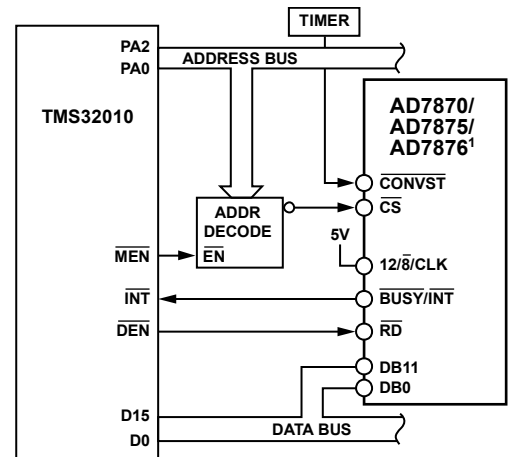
TIMER
PA2
PA0
ADDRESS BUS
TMS32010
AD7870/
AD7875/
AD7876$^1$
$\overline{CONVST}$
ADDR
DECODE
$\overline{CS}$
$\overline{EN}$
5V
$\overline{MEN}$
$12/\overline{8}/CLK$
$\overline{INT}$
$BUSY/\overline{INT}$
$\overline{DEN}$
$\overline{RD}$
DB11
DB0
D15
D0
DATA BUS